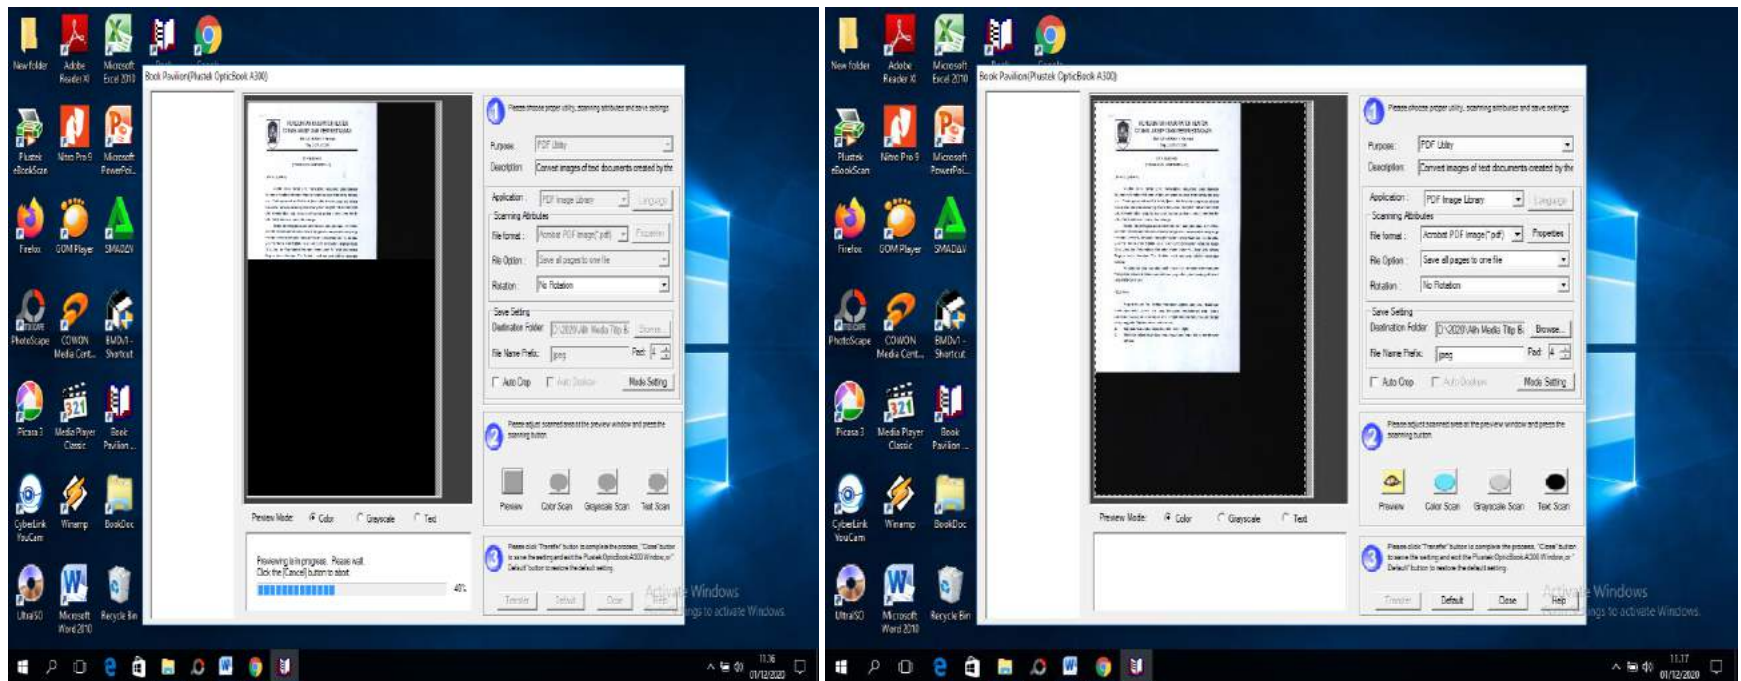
New folder
Adobe Reader XI
Microsoft Excel 2010
Plustek eBookScan
Nitro Pro 9
Microsoft PowerPoi...
Firefox
GOM Player
SMADAV
PhotoScape
COWON Media Cent...
BMDVI - Shortcut
Picasa 3
Media Player Classic
Book Pavilion...
CyberLink YouCam
Winamp
BookDoc
UltraISO
Microsoft Word 2010
Recycle Bin

Book Pavilion(Plustek OpticBook A300)

1 Please choose proper utility, scanning attributes and save settings
Purpose: PDF Utility
Description: Convert images of text documents created by the
Application: PDF Image Library
Language
Scanning Attributes
File format: Acrobat PDF image(*.pdf)
Properties
File Option: Save all pages to one file
Rotation: No Rotation
Save Setting
Destination Folder: D:\2020\Ath Media Tiap B
Browse...
File Name Prefix: jpeg
Post: 4
Auto Crop
Auto Deskew
Mode Setting

2 Please adjust scanned area in the preview window and press the scanning button
Preview
Color Scan
Grayscale Scan
Text Scan

Preview Mode: Color Grayscale Text

Previewing is in progress. Please wait.
Click the [Cancel] button to abort.
40%

3 Please click "Transfer" button to complete the process, "Close" button to save the setting and exit the Plustek OpticBook A300 Window, or "Default" button to restore the default setting.
Transfer
Default
Close
Help

Activate Windows
Go to Settings to activate Windows.

11:16
01/12/2020

New folder
Adobe Reader XI
Microsoft Excel 2010
Plustek eBookScan
Nitro Pro 9
Microsoft PowerPoi...
Firefox
GOM Player
SMADAV
PhotoScape
COWON Media Cent...
BMDVI - Shortcut
Picasa 3
Media Player Classic
Book Pavilion...
CyberLink YouCam
Winamp
BookDoc
UltraISO
Microsoft Word 2010
Recycle Bin

Book Pavilion(Plustek OpticBook A300)

1 Please choose proper utility, scanning attributes and save settings
Purpose: PDF Utility
Description: Convert images of text documents created by the
Application: PDF Image Library
Language
Scanning Attributes
File format: Acrobat PDF image(*.pdf)
Properties
File Option: Save all pages to one file
Rotation: No Rotation
Save Setting
Destination Folder: D:\2020\Ath Media Tiap B
Browse...
File Name Prefix: jpeg
Post: 4
Auto Crop
Auto Deskew
Mode Setting

2 Please adjust scanned area in the preview window and press the scanning button
Preview
Color Scan
Grayscale Scan
Text Scan

Preview Mode: Color Grayscale Text

3 Please click "Transfer" button to complete the process, "Close" button to save the setting and exit the Plustek OpticBook A300 Window, or "Default" button to restore the default setting.
Transfer
Default
Close
Help

Activate Windows
Go to Settings to activate Windows.

11:17
01/12/2020